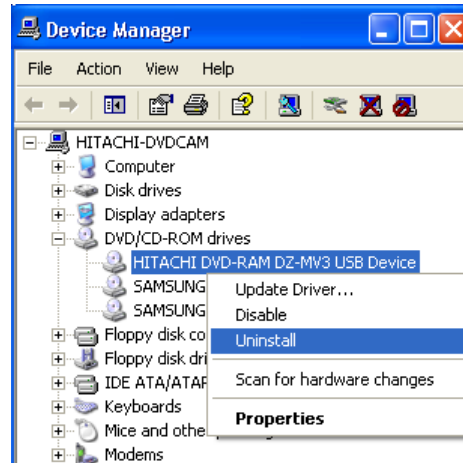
Device Manager

File Action View Help

HITACHI-DVDCAM
Computer
Disk drives
Display adapters
DVD/CD-ROM drives
HITACHI DVD-RAM DZ-MV3 USB Device
SAMSUNG
SAMSUNG
Floppy disk co
Floppy disk dri
IDE ATA/ATAP
Keyboards
Mice and othe
Modems

Update Driver...
Disable
Uninstall
Scan for hardware changes
Properties